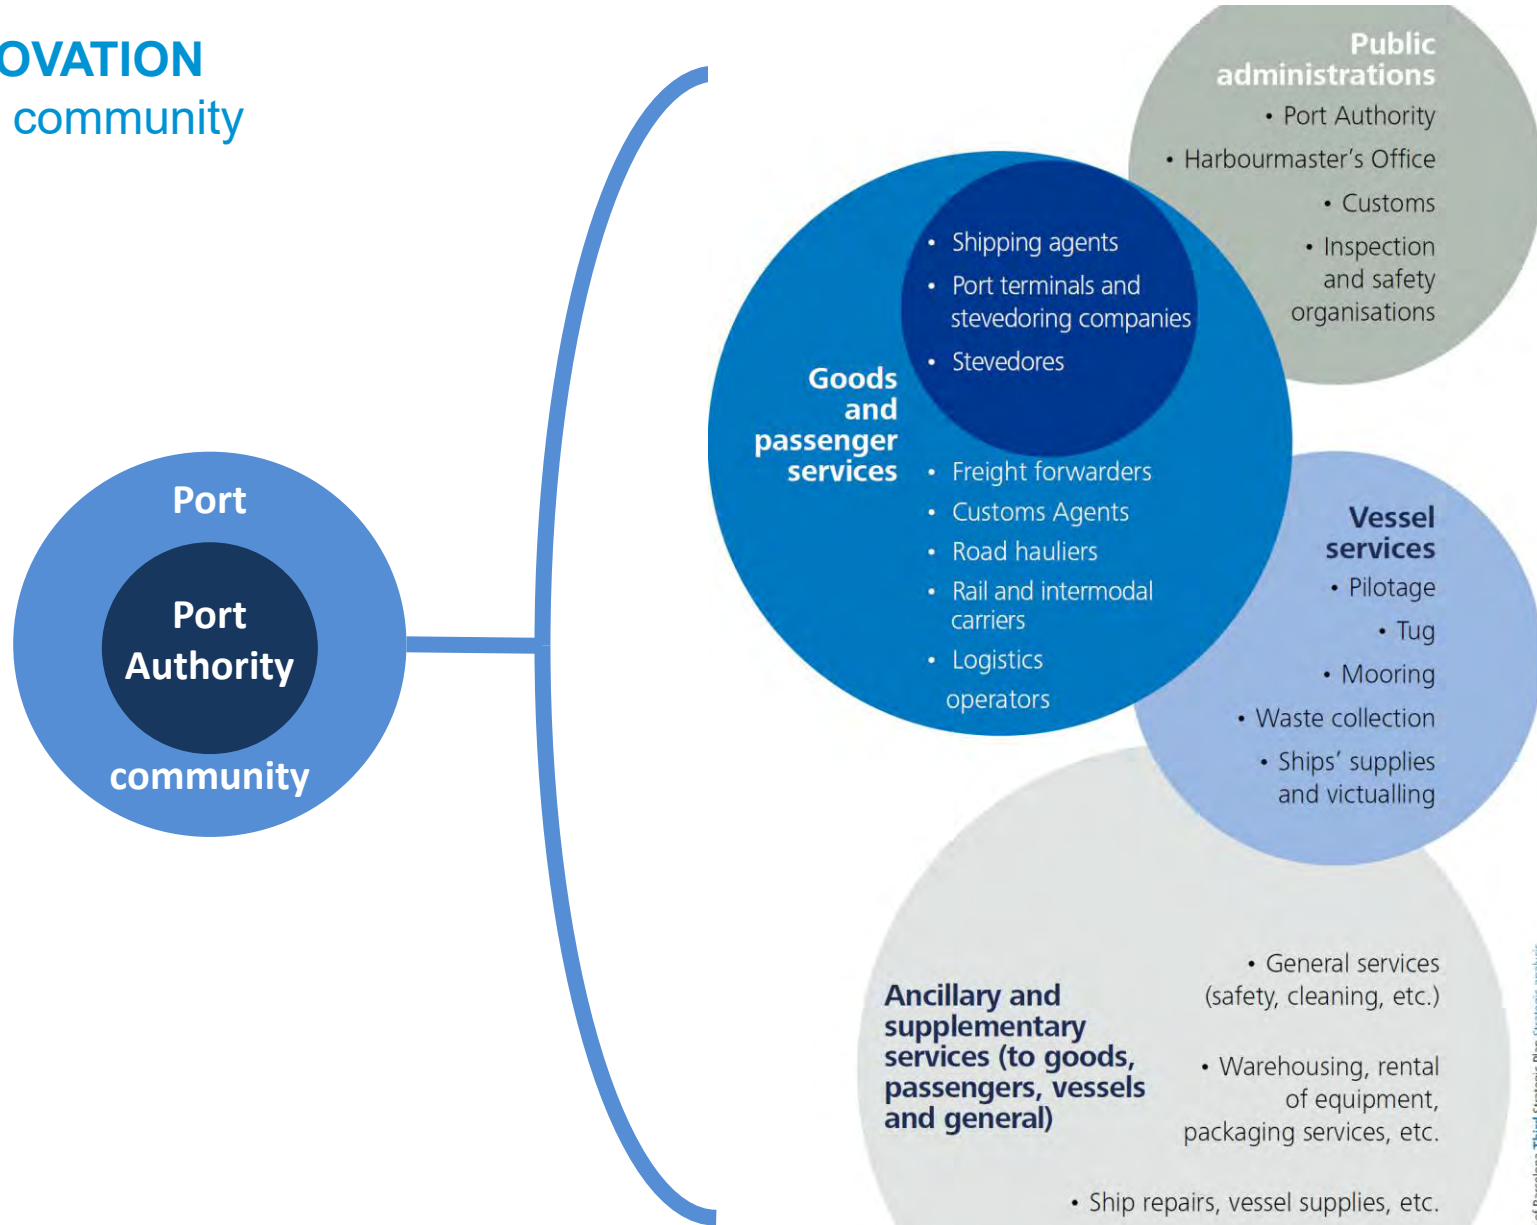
OVATION
community

Port
Port Authority
community

Public administrations
• Port Authority
• Harbourmaster's Office
• Customs
• Inspection and safety organisations

Goods and passenger services
• Shipping agents
• Port terminals and stevedoring companies
• Stevedores
• Freight forwarders
• Customs Agents
• Road hauliers
• Rail and intermodal carriers
• Logistics operators

Vessel services
• Pilotage
• Tug
• Mooring
• Waste collection
• Ships' supplies and victualling

Ancillary and supplementary services (to goods, passengers, vessels and general)
• General services (safety, cleaning, etc.)
• Warehousing, rental of equipment, packaging services, etc.
• Ship repairs, vessel supplies, etc.

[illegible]